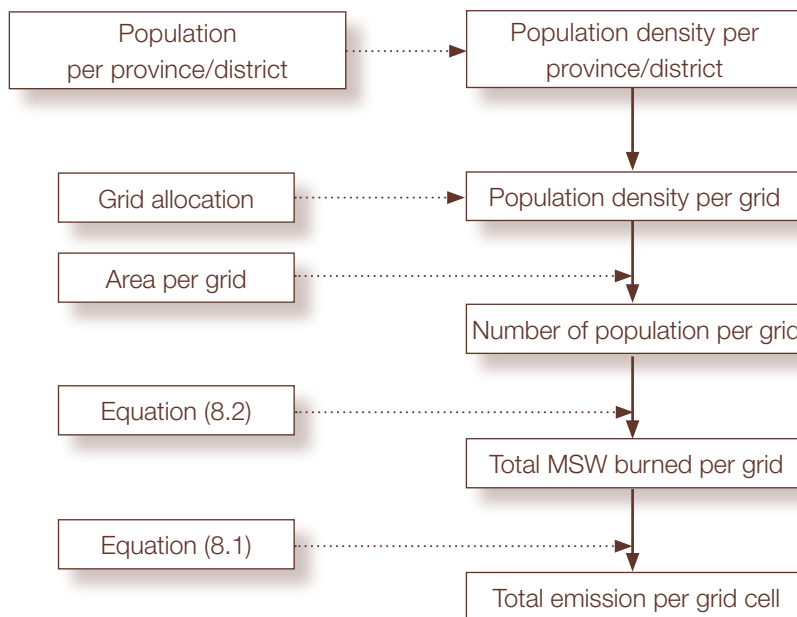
Population per province/district

Population density per province/district

Grid allocation

Population density per grid

Area per grid

Number of population per gric

Equation (8.2)

Total MSW burned per grid

Equation (8.1)

Total emission per grid cell